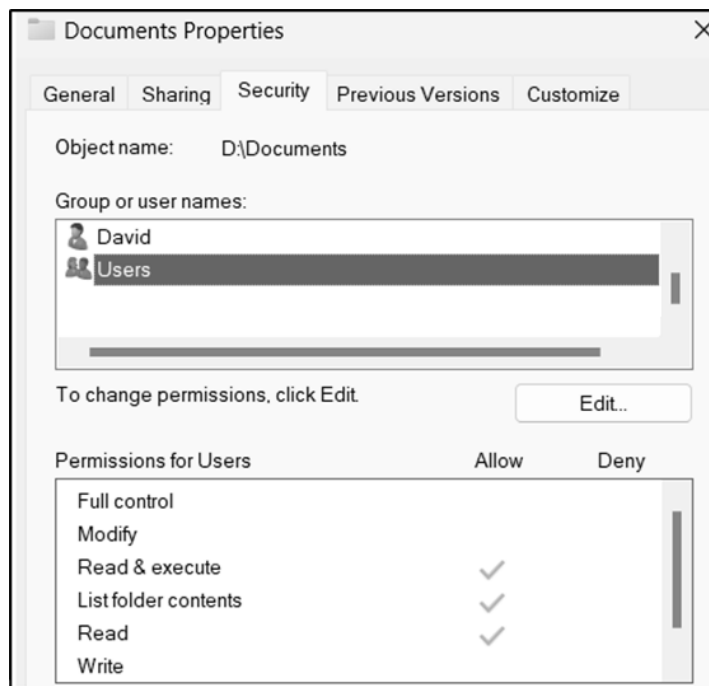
Documents Properties

×

General Sharing Security Previous Versions Customize

Object name: D:\Documents

Group or user names:

David
Users

To change permissions, click Edit.

Edit...

| Permissions for Users | Allow | Deny |
|---|---|---|
| Full control | | |
| Modify | | |
| Read & execute | ✓ | |
| List folder contents | ✓ | |
| Read | ✓ | |
| Write | | |